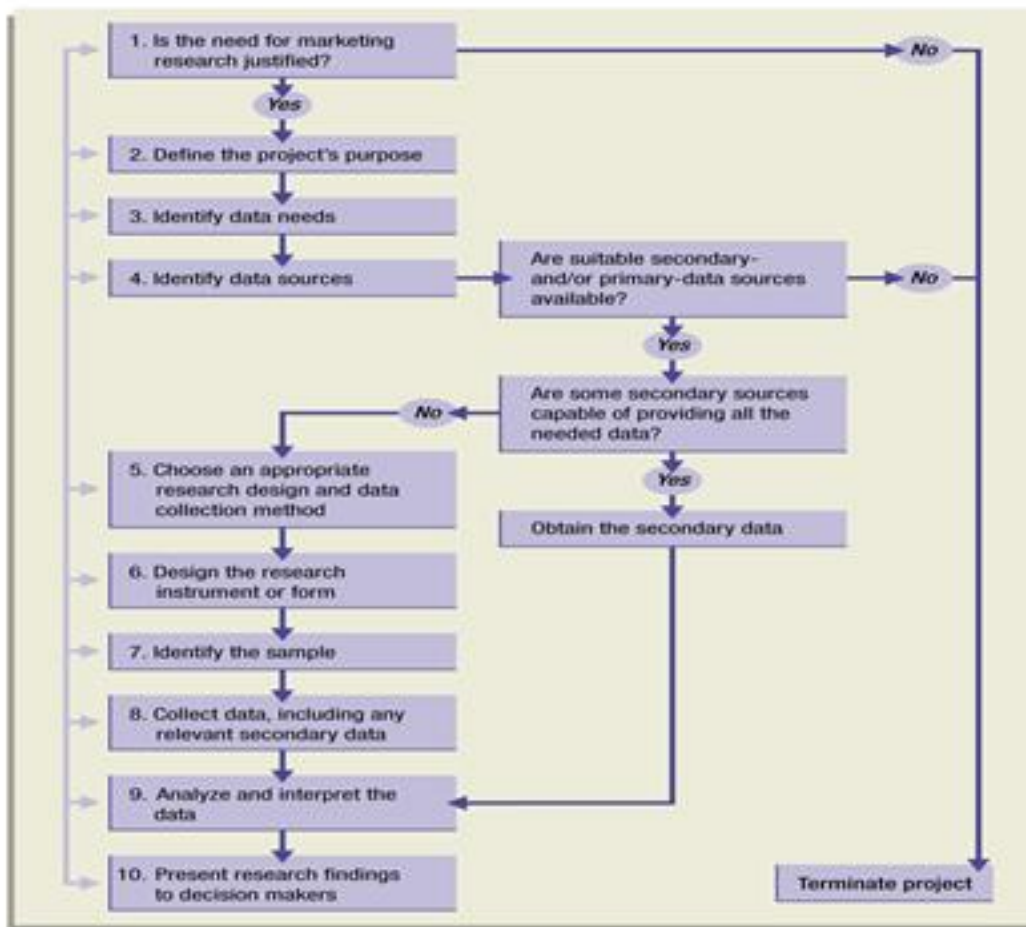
1. Is the need for marketing research justified?

No

Yes

2. Define the project's purpose

3. Identify data needs

4. Identify data sources

Are suitable secondary- and/or primary-data sources available?

No

Yes

Are some secondary sources capable of providing all the needed data?

No

Yes

5. Choose an appropriate research design and data collection method

Obtain the secondary data

6. Design the research instrument or form

7. Identify the sample

8. Collect data, including any relevant secondary data

9. Analyze and interpret the data

10. Present research findings to decision makers

Terminate project